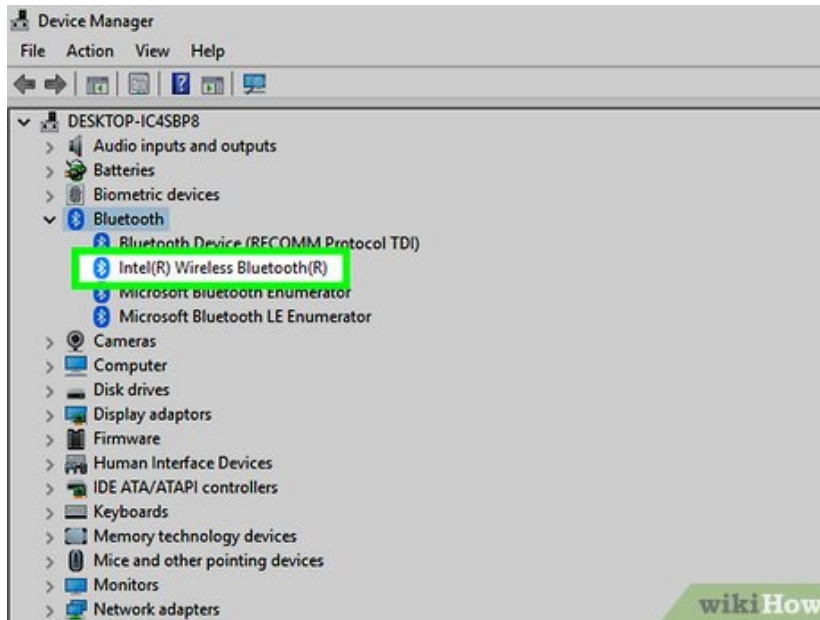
Device Manager

File Action View Help

DESKTOP-IC4SBP8
Audio inputs and outputs
Batteries
Biometric devices
Bluetooth
Bluetooth Device (RFCOMM Protocol TDI)
Intel(R) Wireless Bluetooth(R)
Microsoft Bluetooth Enumerator
Microsoft Bluetooth LE Enumerator
Cameras
Computer
Disk drives
Display adaptors
Firmware
Human Interface Devices
IDE ATA/ATAPI controllers
Keyboards
Memory technology devices
Mice and other pointing devices
Monitors
Network adapters

wikiHow